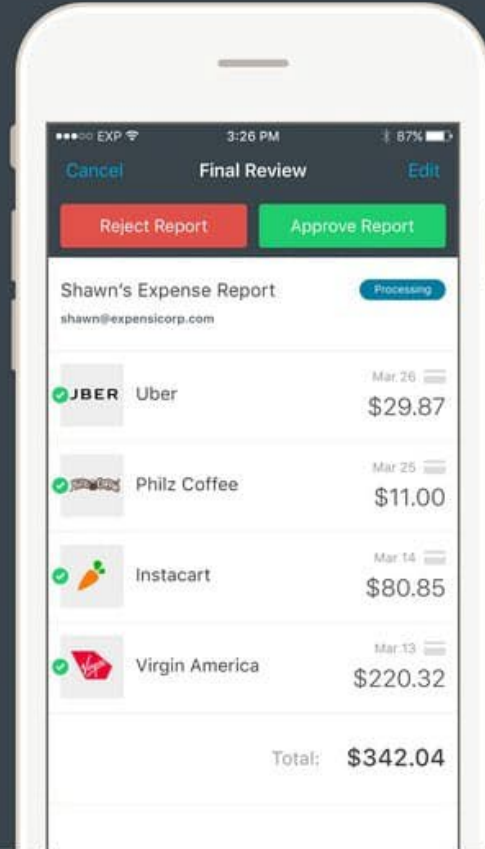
EXP 3:26 PM 87%

Cancel Final Review Edit

Reject Report Approve Report

Shawn's Expense Report Processing
shawn@expensicorp.com

UBER Uber Mar 26 $29.87

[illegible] Philz Coffee Mar 25 $11.00

Instacart Mar 14 $80.85

Virgin Virgin America Mar 13 $220.32

Total: $342.04